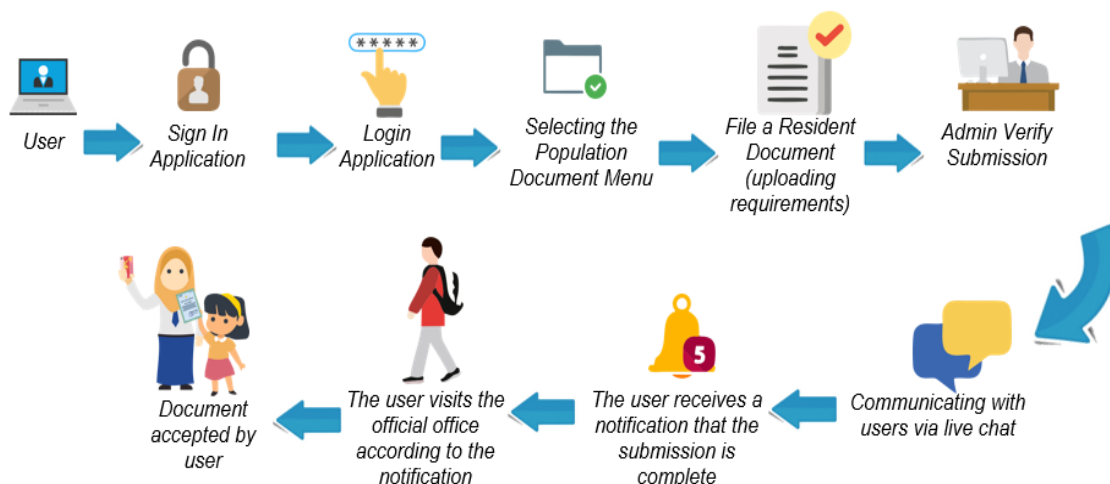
*****

User

Sign In Application

Login Application

Selecting the Population Document Menu

File a Resident Document (uploading requirements)

Admin Verify Submission

Communicating with users via live chat

5

The user receives a notification that the submission is complete

The user visits the official office according to the notification

Document accepted by user